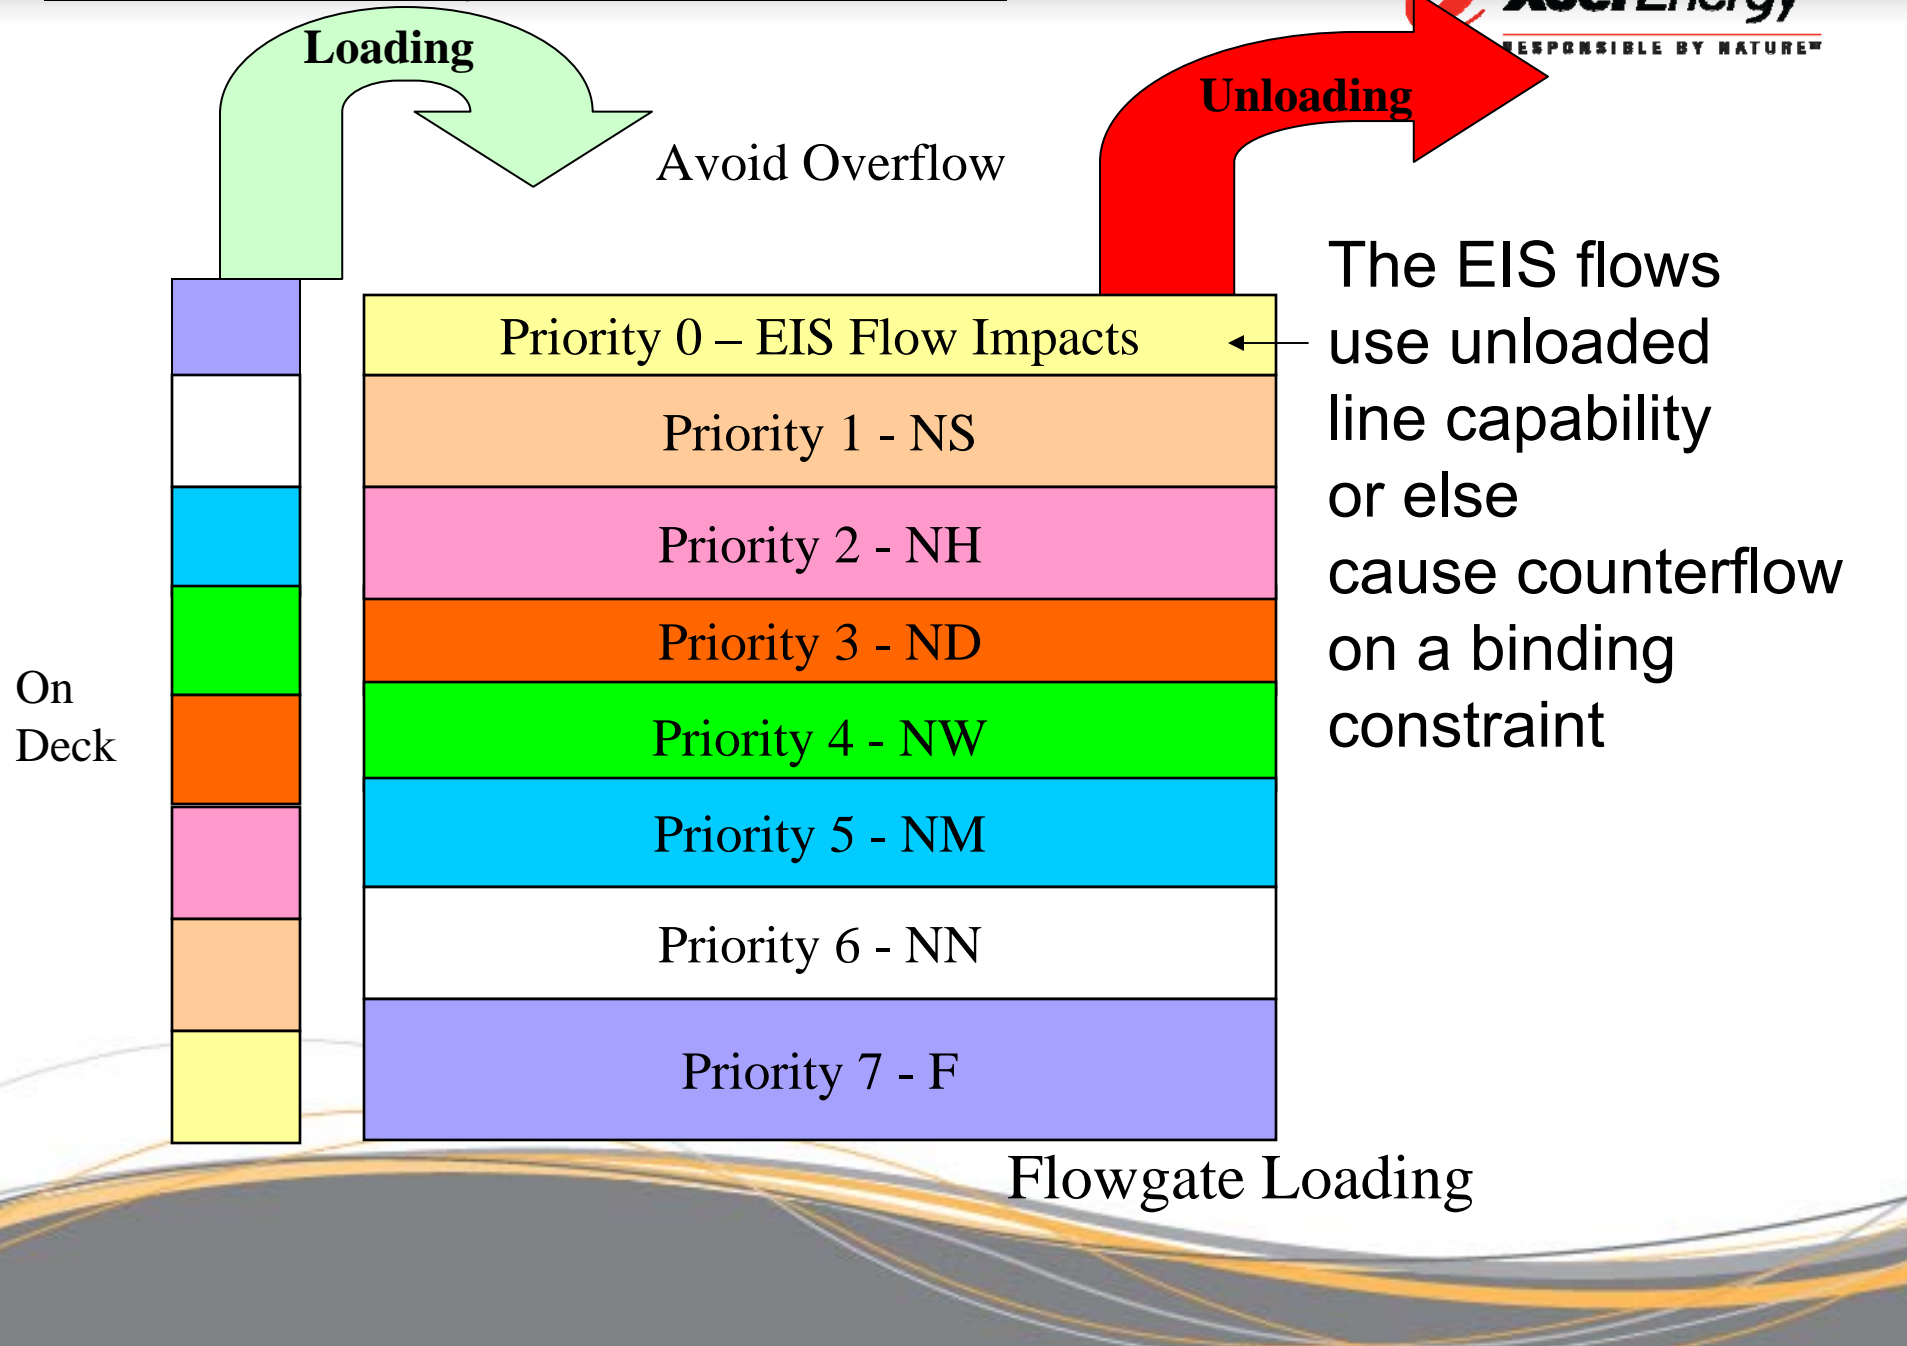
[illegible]
RESPONSIBLE BY NATURE™

Loading

Avoid Overflow

Unloading

Priority 0 – EIS Flow Impacts

Priority 1 - NS

Priority 2 - NH

Priority 3 - ND

Priority 4 - NW

Priority 5 - NM

Priority 6 - NN

Priority 7 - F

The EIS flows use unloaded line capability or else cause counterflow on a binding constraint

On Deck

Flowgate Loading